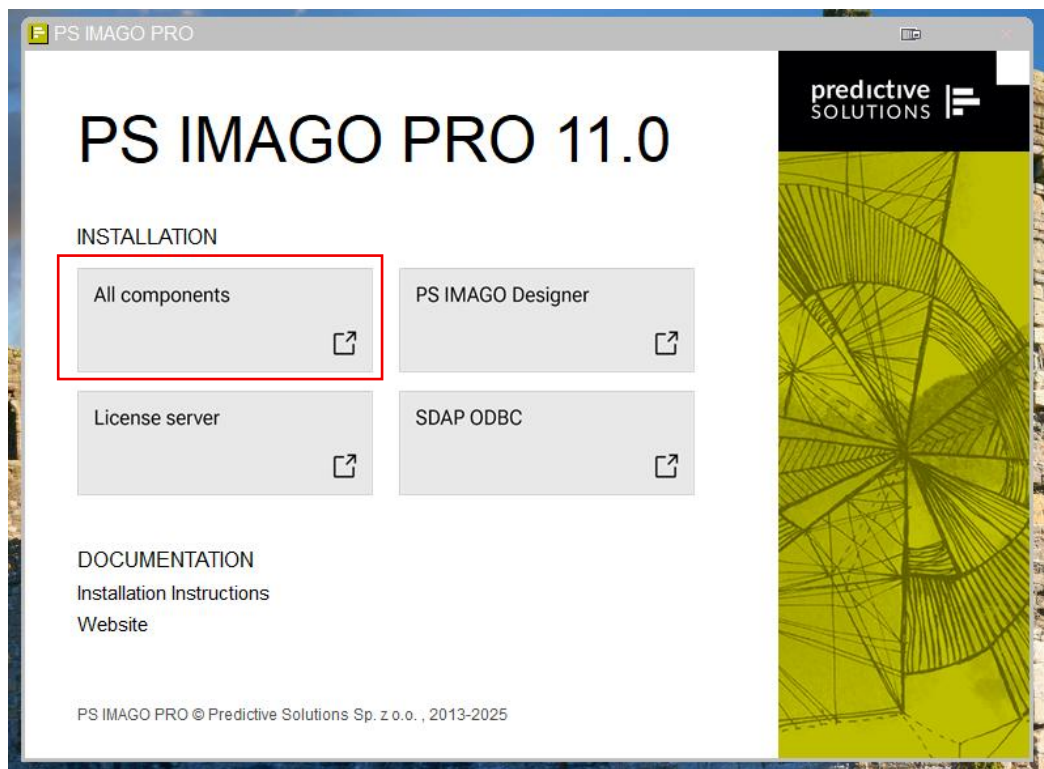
PS IMAGO PRO

PS IMAGO PRO 11.0

predictive SOLUTIONS

INSTALLATION

All components

PS IMAGO Designer

License server

SDAP ODBC

DOCUMENTATION

Installation Instructions

Website

PS IMAGO PRO © Predictive Solutions Sp. z o.o. , 2013-2025